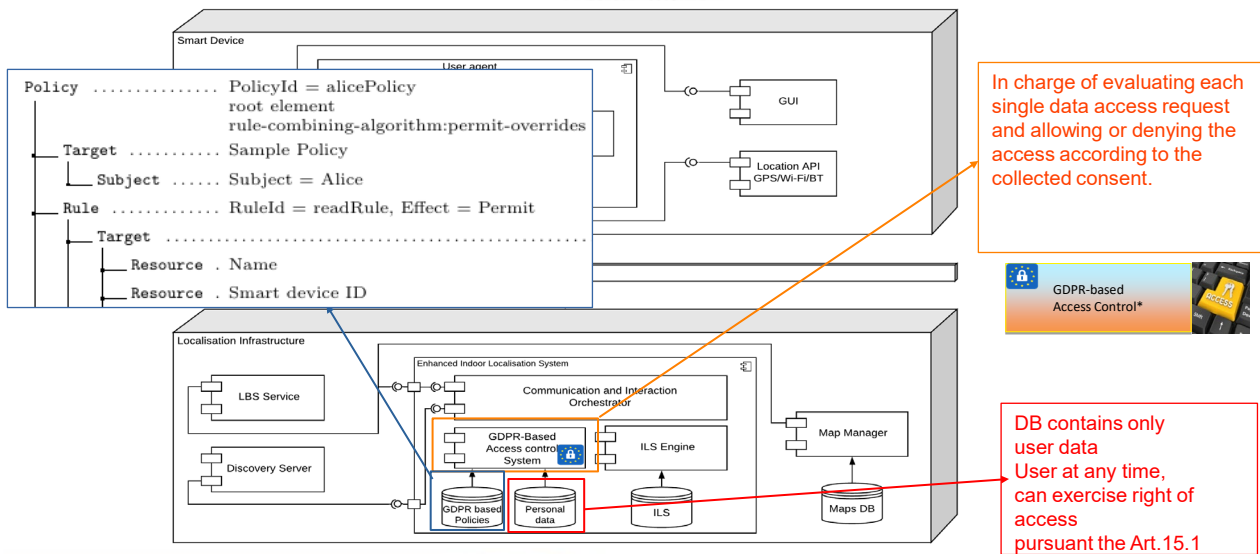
Smart Device

User agent

GUI

Location API
GPS/Wi-Fi/BT

Policy ............... PolicyId = alicePolicy
root element
rule-combining-algorithm:permit-overrides
Target .......... Sample Policy
Subject ...... Subject = Alice
Rule ............ RuleId = readRule, Effect = Permit
Target ..........................................
Resource . Name
Resource . Smart device ID

In charge of evaluating each single data access request and allowing or denying the access according to the collected consent.

GDPR-based
Access Control*

ACCESS

Localisation Infrastructure

Enhanced Indoor Localisation System

LBS Service

Communication and Interaction Orchestrator

GDPR-Based Access control System

ILS Engine

Map Manager

Discovery Server

GDPR based Policies

Personal data

ILS

Maps DB

DB contains only user data
User at any time, can exercise right of access
pursuant the Art.15.1